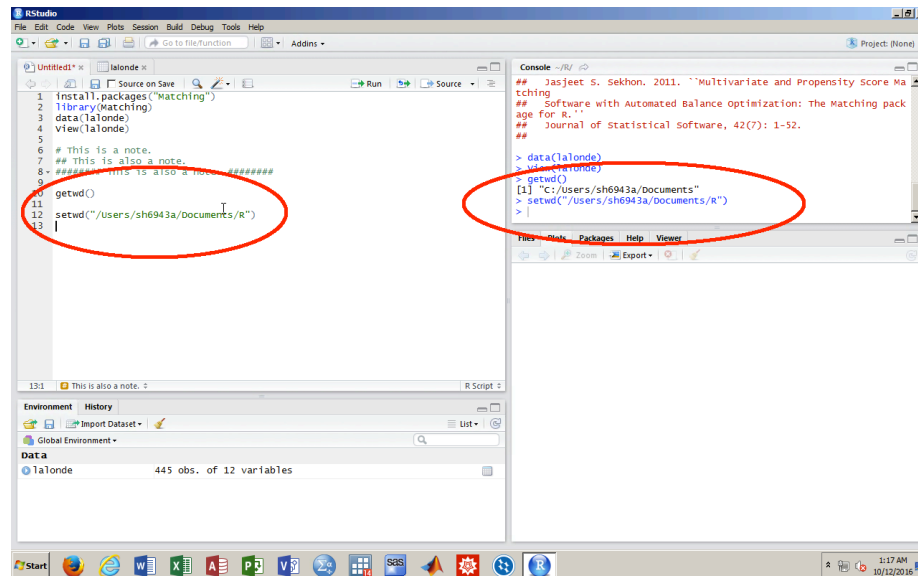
RStudio
File Edit Code View Plots Session Build Debug Tools Help
Go to file/function
Addins
Project: (None)

Untitled1* × lalonde ×
Source on Save
Run
Source

1 install.packages("Matching")
2 library(Matching)
3 data(lalonde)
4 View(lalonde)
5
6 # This is a note.
7 ## This is also a note.
8 ######## This is also a note. ########
9
10 getwd()
11
12 setwd("/Users/sh6943a/Documents/R")
13

13:1 This is also a note. R Script

Console ~/R/
## Jasjeet S. Sekhon. 2011. ``Multivariate and Propensity Score Matching
## Software with Automated Balance Optimization: The Matching package for R.''
## Journal of Statistical Software, 42(7): 1-52.
##

> data(lalonde)
> View(lalonde)
> getwd()
[1] "C:/Users/sh6943a/Documents"
> setwd("/Users/sh6943a/Documents/R")
>

Files Plots Packages Help Viewer
Zoom Export

Environment History
Import Dataset
List
Global Environment
Data
lalonde 445 obs. of 12 variables

Start
1:17 AM
10/12/2016